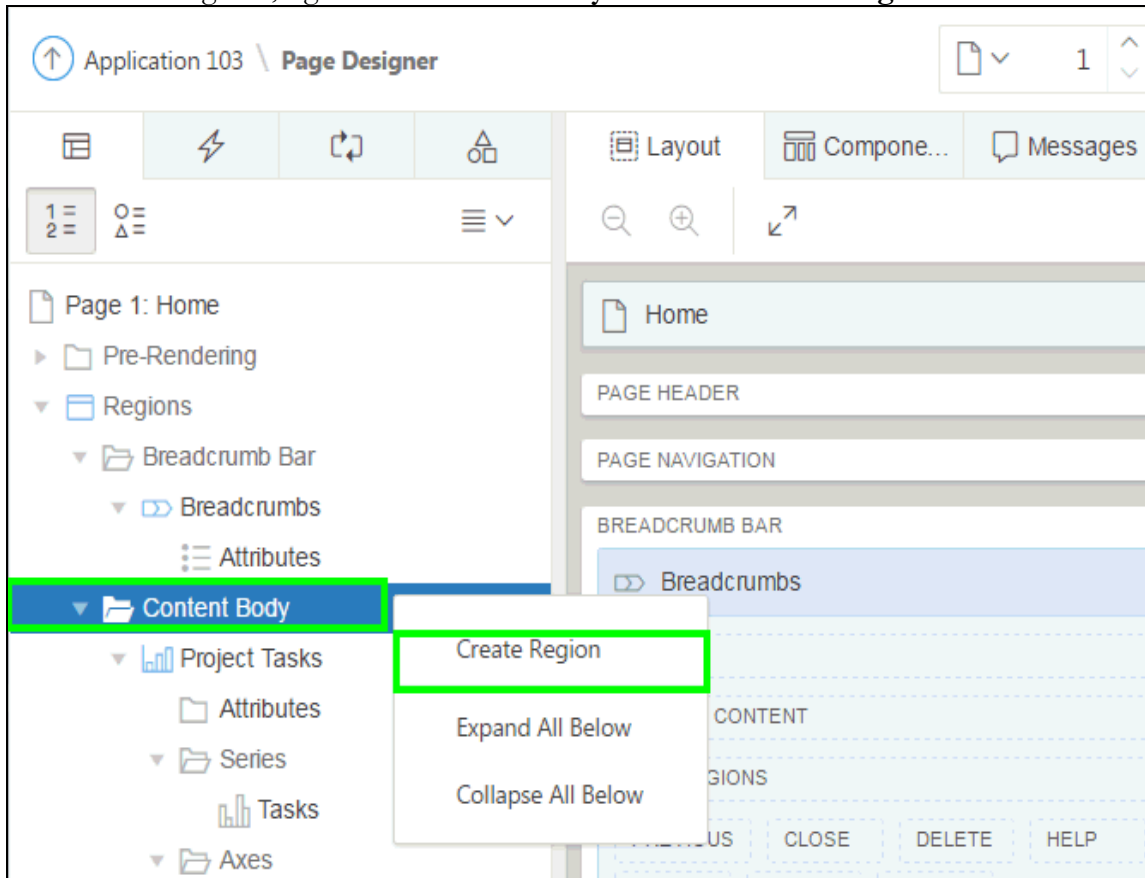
Application 103 \ Page Designer

1

Layout

Compone...

Messages

Page 1: Home

Pre-Rendering

Regions

Breadcrumb Bar

Breadcrumbs

Attributes

Content Body

Project Tasks

Attributes

Series

Tasks

Axes

Create Region

Expand All Below

Collapse All Below

Home

PAGE HEADER

PAGE NAVIGATION

BREADCRUMB BAR

Breadcrumbs

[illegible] CONTENT

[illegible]GIONS

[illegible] CLOSE DELETE HELP